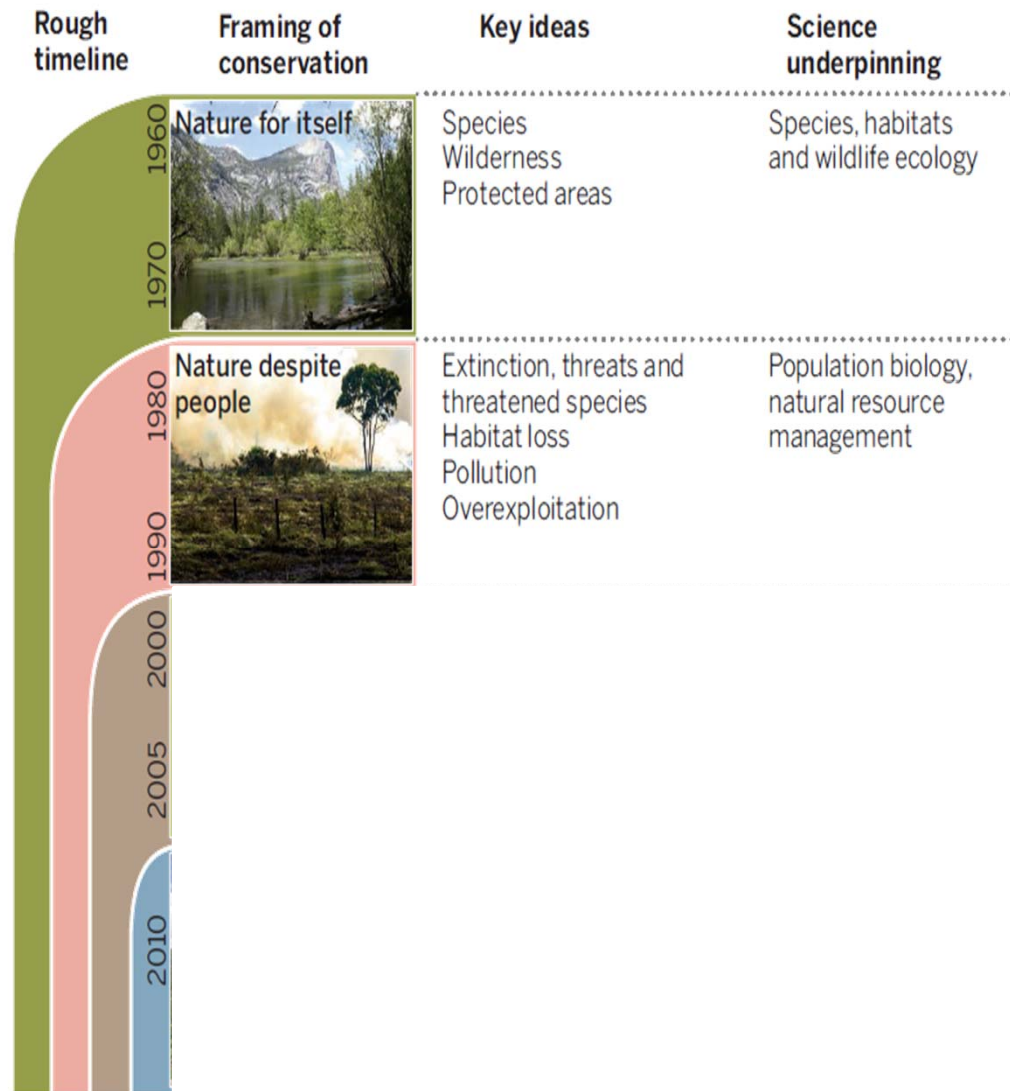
| Rough timeline | Framing of conservation | Key ideas | Science underpinning |
|---|---|---|---|
| 1960 1970 | Nature for itself | Species Wilderness Protected areas | Species, habitats and wildlife ecology |
| 1980 1990 | Nature despite people | Extinction, threats and threatened species Habitat loss Pollution Overexploitation | Population biology, natural resource management |
| 2000 2005 | | | |
| 2010 | | | |